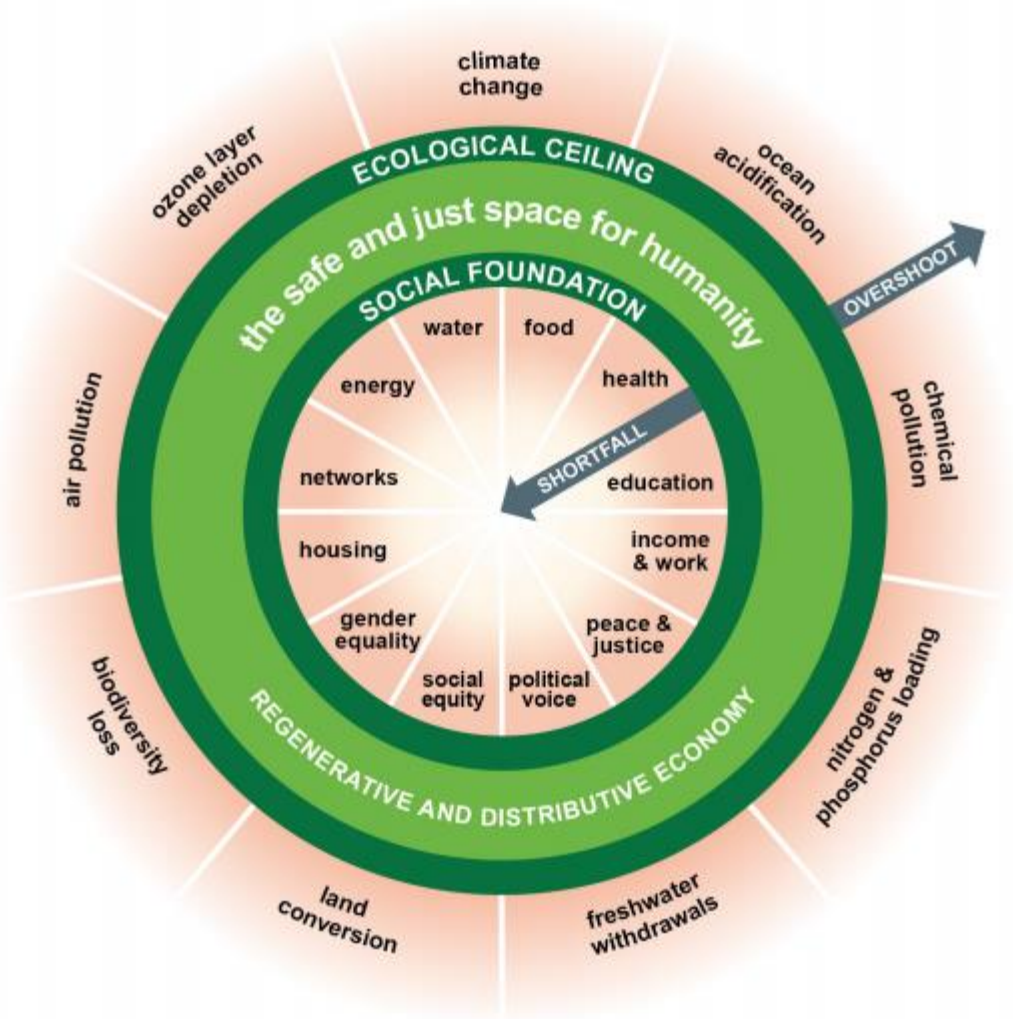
climate change

ocean acidification

chemical pollution

nitrogen & phosphorus loading

freshwater withdrawals

land conversion

biodiversity loss

air pollution

ozone layer depletion

ECOLOGICAL CEILING

the safe and just space for humanity

OVERSHOOT

SOCIAL FOUNDATION

water

food

health

education

income & work

peace & justice

political voice

social equity

gender equality

housing

networks

energy

SHORTFALL

REGENERATIVE AND DISTRIBUTIVE ECONOMY